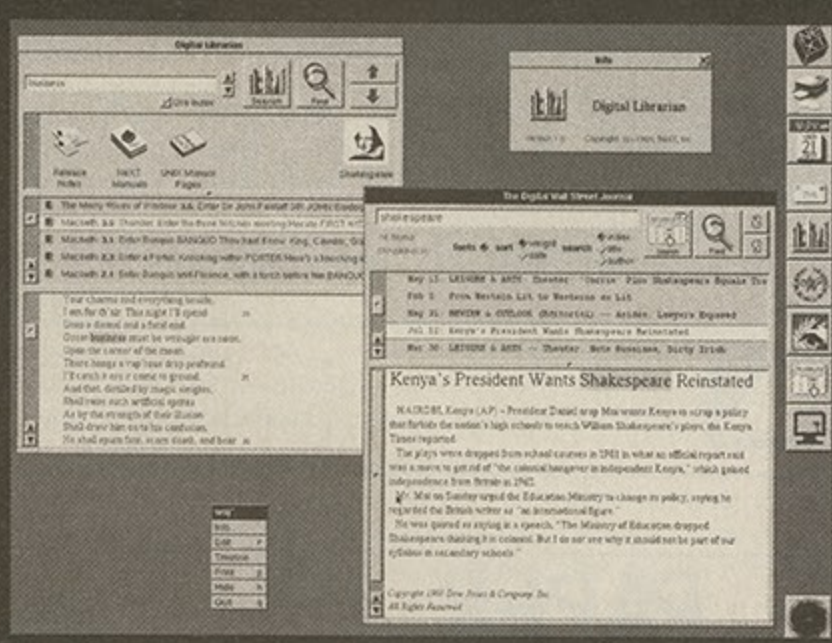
Digital Librarian

business

Search

Find

Release Notes

NeXT Manuals

UNIX Manual Pages

Shakespeare

The Merry Wives of Windsor 3.4: Enter Sir John Falstaff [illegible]

Macbeth 3.5: Thunder. Enter the three Witches meeting Hecate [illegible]

Macbeth 3.1: Enter Banquo. BANQUO Thou hast it now: King, Cawdor, Gl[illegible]

Macbeth 2.3: Enter a Porter. Knocking within PORTER Here's a knocking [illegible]

Macbeth 2.1: Enter Banquo and Fleance, with a torch before him BANQUO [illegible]

Your charms and everything beside.
I am for th' air. This night I'll spend
Unto a dismal and a fatal end.
Great business must be wrought ere noon.
Upon the corner of the moon
There hangs a vap'rous drop profound;
I'll catch it ere it come to ground;
And that, distilled by magic sleights,
Shall raise such artificial sprites
As by the strength of their illusion
Shall draw him on to his confusion.
He shall spurn fate, scorn death, and bear

Info

Digital Librarian

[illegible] Copyright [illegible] NeXT, Inc.

The Digital Wall Street Journal

shakespeare

Search

Find

May 13 LEISURE & ARTS -- Theater: 'Carrie' Plus Shakespeare Equals The

Feb 1 From Western Lit to Westerns on Lit

May 31 REVIEW & OUTLOOK (Editorial) -- Aside: Lawyers Exposed

Jul 12 Kenya's President Wants Shakespeare Reinstated

Mar 30 LEISURE & ARTS -- Theater: Note Business, Dirty Irish

Kenya's President Wants Shakespeare Reinstated

NAIROBI, Kenya (AP) -- President Daniel arap Moi wants Kenya to scrap a policy that forbids the nation's high schools to teach William Shakespeare's plays, the Kenya Times reported.

The plays were dropped from school courses in 1981 in what an official report said was a move to get rid of "the colonial hangover in independent Kenya," which gained independence from Britain in 1963.

Mr. Moi on Sunday urged the Education Ministry to change its policy, saying he regarded the British writer as "an international figure."

He was quoted as saying in a speech, "The Ministry of Education dropped Shakespeare thinking it is colonial. But I do not see why it should not be part of our syllabus in secondary schools."

Copyright 1991 Dow Jones & Company, Inc.
All Rights Reserved

Info
Edit
Timeline
Print
Hide
Quit